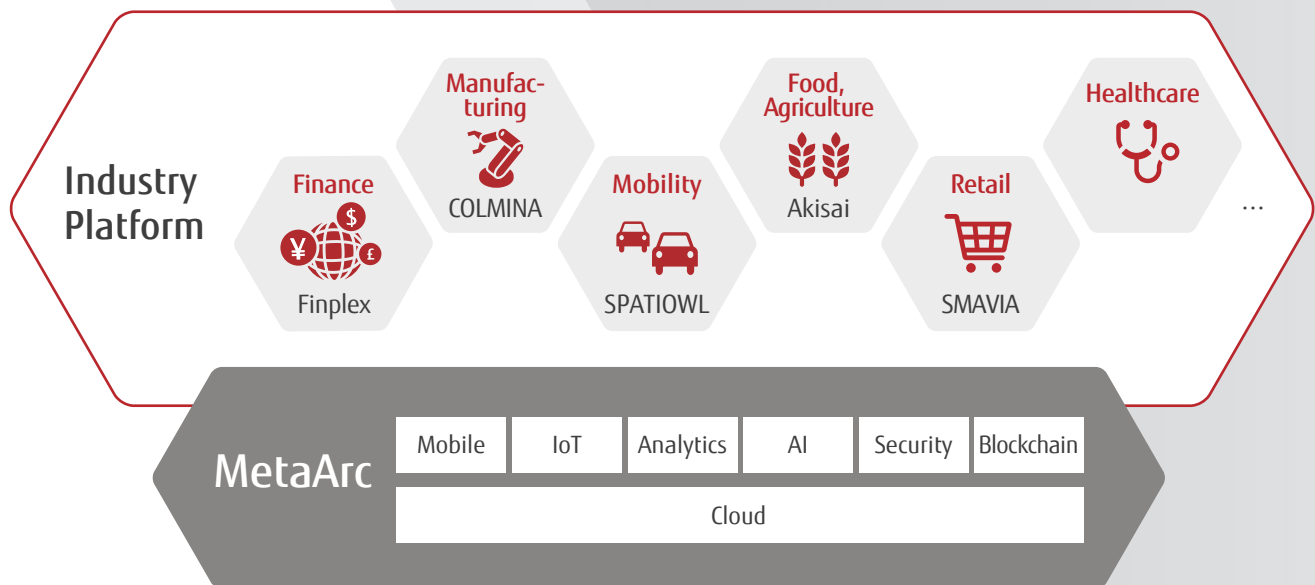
Industry Platform

Finance
¥ $ £
Finplex

Manufacturing
COLMINA

Mobility
SPATIOWL

Food, Agriculture
Akisai

Retail
SMAVIA

Healthcare

…

MetaArc

| Mobile | IoT | Analytics | AI | Security | Blockchain |
|---|---|---|---|---|---|

Cloud